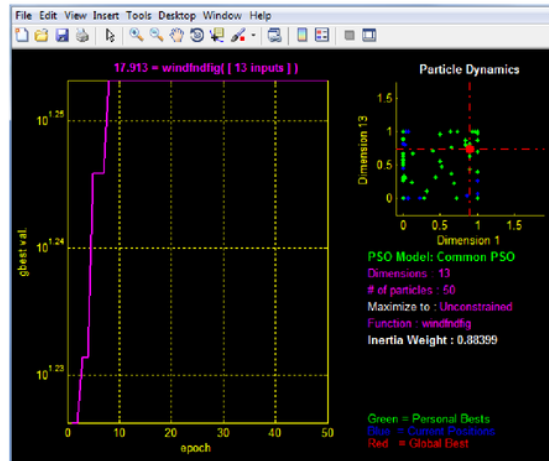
File Edit View Insert Tools Desktop Window Help

17.913 = windfndfig( [ 13 inputs ] )

$10^{1.25}$

$10^{1.24}$

$10^{1.23}$

gbest val.

0 10 20 30 40 50

epoch

Particle Dynamics

1.5

1

0.5

0

Dimension 13

0 0.5 1 1.5

Dimension 1

PSO Model: Common PSO

Dimensions : 13

# of particles : 50

Maximize to : Unconstrained

Function : windfndfig

Inertia Weight : 0.88399

Green = Personal Bests

Blue = Current Positions

Red = Global Best